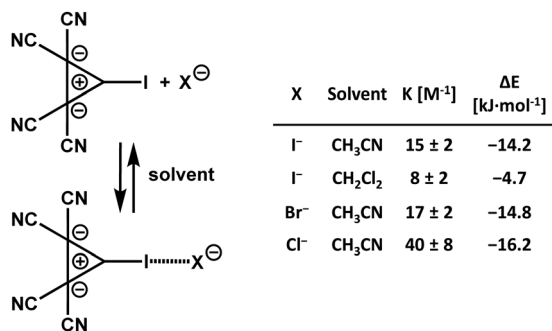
CN
NC
⊖
⊕
—I + X$^{\ominus}$
⊖
NC
CN

solvent

CN
NC
⊖
⊕
—I·········X$^{\ominus}$
⊖
NC
CN

| X | Solvent | K [M$^{-1}$] | ΔE [kJ·mol$^{-1}$] |
|---|---|---|---|
| I$^-$ | $CH_3CN$ | 15 ± 2 | −14.2 |
| I$^-$ | $CH_2Cl_2$ | 8 ± 2 | −4.7 |
| Br$^-$ | $CH_3CN$ | 17 ± 2 | −14.8 |
| Cl$^-$ | $CH_3CN$ | 40 ± 8 | −16.2 |